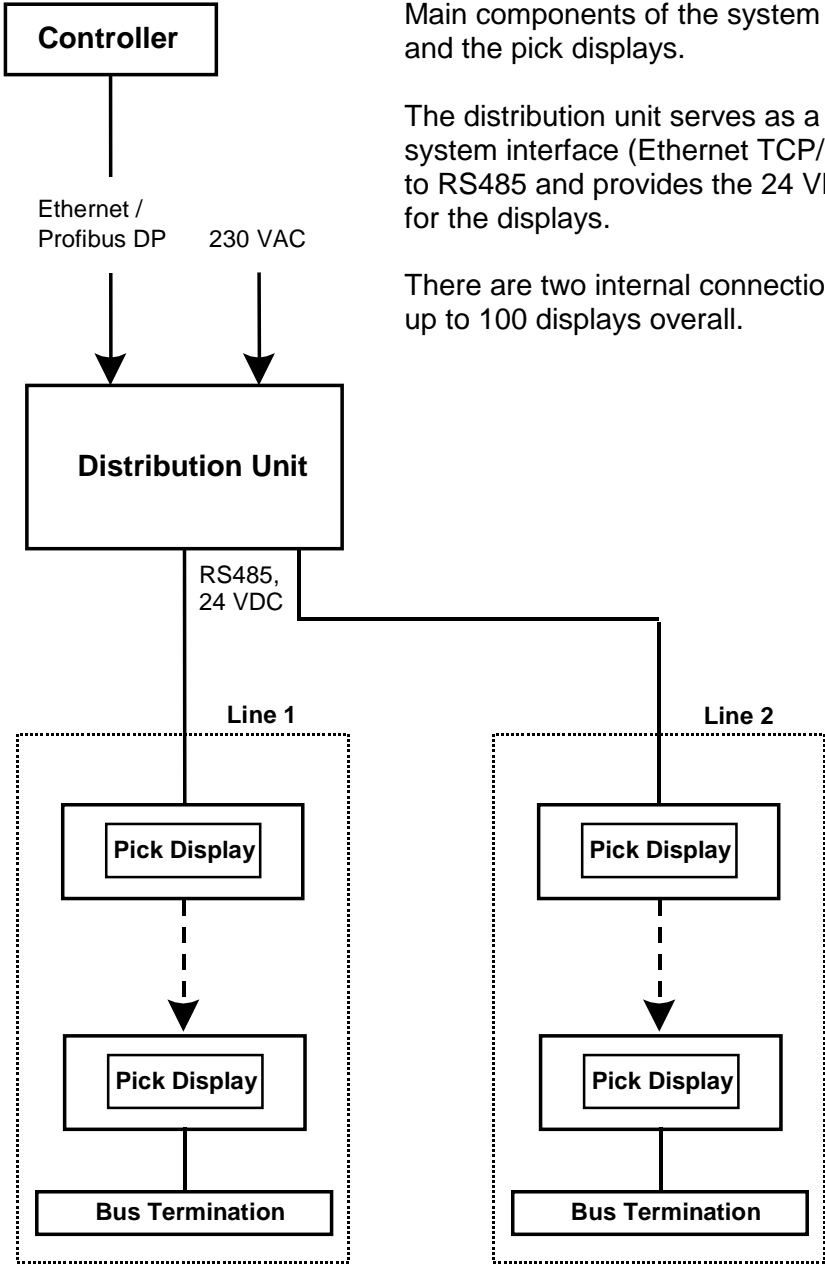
Controller

Main components of the system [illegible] and the pick displays.

The distribution unit serves as a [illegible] system interface (Ethernet TCP/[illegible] to RS485 and provides the 24 V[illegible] for the displays.

There are two internal connectio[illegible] up to 100 displays overall.

Ethernet / Profibus DP

230 VAC

Distribution Unit

RS485, 24 VDC

Line 1

Line 2

Pick Display

Pick Display

Pick Display

Pick Display

Bus Termination

Bus Termination